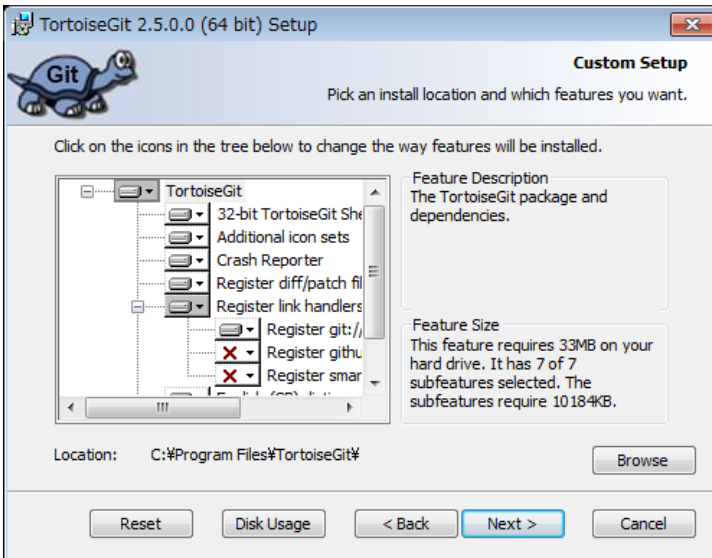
TortoiseGit 2.5.0.0 (64 bit) Setup

Git

Custom Setup

Pick an install location and which features you want.

Click on the icons in the tree below to change the way features will be installed.

TortoiseGit
32-bit TortoiseGit She
Additional icon sets
Crash Reporter
Register diff/patch fil
Register link handlers
Register git:/
Register githu
Register smar

Feature Description
The TortoiseGit package and dependencies.

Feature Size
This feature requires 33MB on your hard drive. It has 7 of 7 subfeatures selected. The subfeatures require 10184KB.

Location: C:¥Program Files¥TortoiseGit¥

Browse

Reset Disk Usage < Back Next > Cancel